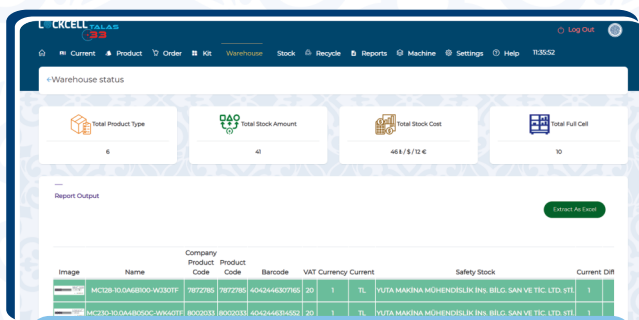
LOCKCELL TALAS 33

Log Out

Current Product Order Kit Warehouse Stock Recycle Reports Machine Settings Help 11:35:52

←Warehouse status

Total Product Type
6

Total Stock Amount
41

Total Stock Cost
46 ₺ / $ / 12 €

Total Full Cell
10

Report Output

Extract As Excel

| Image | Name | Company Product Code | Product Code | Barcode | VAT | Currency | Current | Safety Stock | Current | Diff |
|---|---|---|---|---|---|---|---|---|---|---|
| | MC128-10.0A6B100-WJ30TF | 7872785 | 7872785 | 4042446307165 | 20 | 1 | TL | YUTA MAKİNA MÜHENDİSLİK İNŞ. BİLG. SAN VE TİC. LTD. ŞTİ. | 1 | |
| | MC230-10.0A6B050C-WK40TF | 8002033 | 8002033 | 4042446314552 | 20 | 1 | TL | YUTA MAKİNA MÜHENDİSLİK İNŞ. BİLG. SAN VE TİC. LTD. ŞTİ. | 1 | |